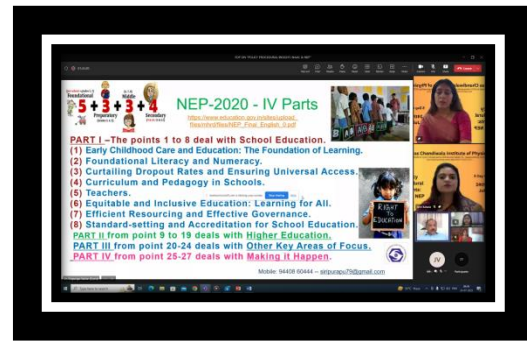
Foundational 5 + 3 + 3 + 4 Preparatory Middle Secondary

NEP-2020 - IV Parts

https://www.education.gov.in/sites/upload_files/mhrd/files/NEP_Final_English_0.pdf

PART I - The points 1 to 8 deal with School Education.
(1) Early Childhood Care and Education: The Foundation of Learning.
(2) Foundational Literacy and Numeracy.
(3) Curtailing Dropout Rates and Ensuring Universal Access.
(4) Curriculum and Pedagogy in Schools.
(5) Teachers.
(6) Equitable and Inclusive Education: Learning for All.
(7) Efficient Resourcing and Effective Governance.
(8) Standard-setting and Accreditation for School Education.
PART II is from point 9 to 19 deals with Higher Education.
PART III from point 20-24 deals with Other Key Areas of Focus.
PART IV from point 25-27 deals with Making it Happen.

RIGHT TO EDUCATION

Mobile: 94408 60444 – sirpurapu79@gmail.com